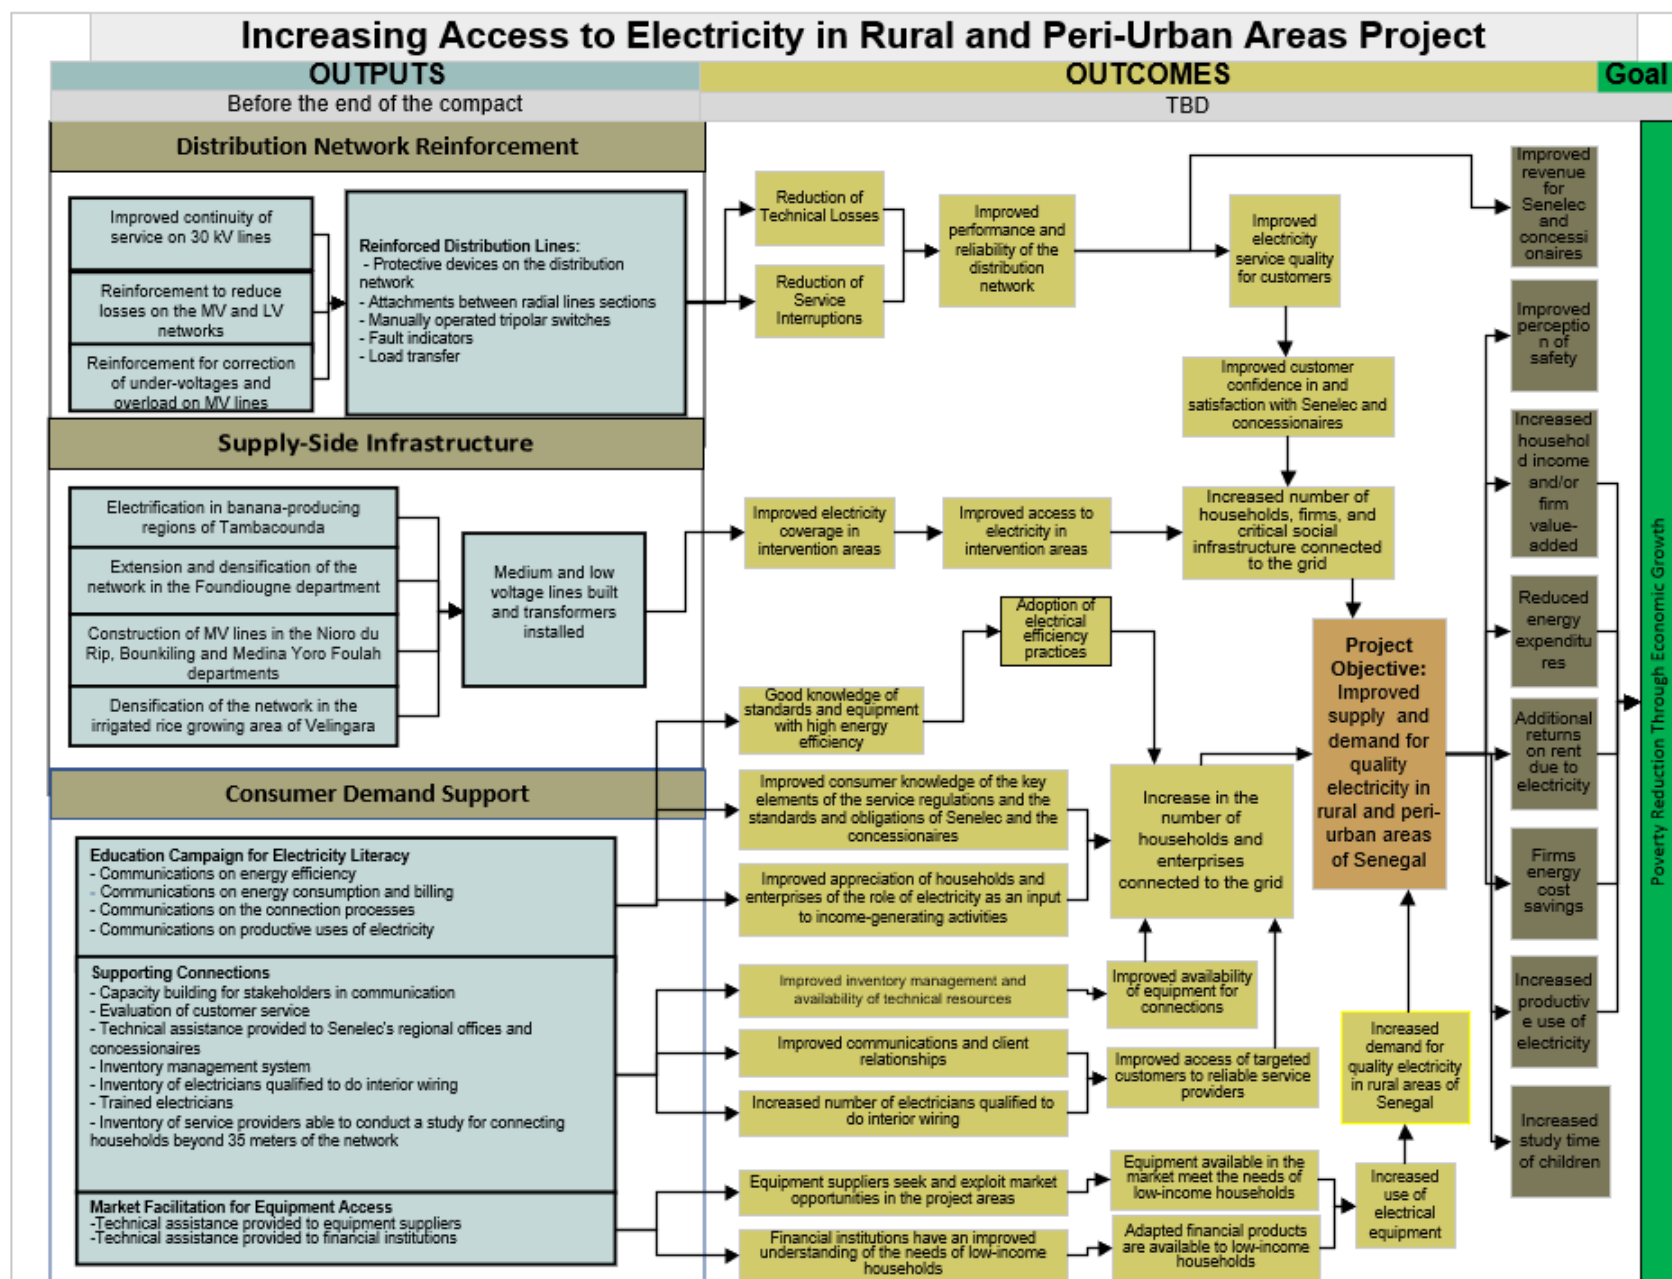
Increasing Access to Electricity in Rural and Peri-Urban Areas Project

OUTPUTS
Before the end of the compact

OUTCOMES
TBD

Goal

Distribution Network Reinforcement

Improved continuity of service on 30 kV lines

Reinforcement to reduce losses on the MV and LV networks

Reinforcement for correction of under-voltages and overload on MV lines

Reinforced Distribution Lines:
- Protective devices on the distribution network
- Attachments between radial lines sections
- Manually operated tripolar switches
- Fault indicators
- Load transfer

Supply-Side Infrastructure

Electrification in banana-producing regions of Tambacounda

Extension and densification of the network in the Foundiougne department

Construction of MV lines in the Nioro du Rip, Bounkiling and Medina Yoro Foulah departments

Densification of the network in the irrigated rice growing area of Velingara

Medium and low voltage lines built and transformers installed

Consumer Demand Support

Education Campaign for Electricity Literacy
- Communications on energy efficiency
- Communications on energy consumption and billing
- Communications on the connection processes
- Communications on productive uses of electricity

Supporting Connections
- Capacity building for stakeholders in communication
- Evaluation of customer service
- Technical assistance provided to Senelec's regional offices and concessionaires
- Inventory management system
- Inventory of electricians qualified to do interior wiring
- Trained electricians
- Inventory of service providers able to conduct a study for connecting households beyond 35 meters of the network

Market Facilitation for Equipment Access
-Technical assistance provided to equipment suppliers
-Technical assistance provided to financial institutions

Reduction of Technical Losses

Reduction of Service Interruptions

Improved performance and reliability of the distribution network

Improved electricity service quality for customers

Improved revenue for Senelec and concessionaires

Improved customer confidence in and satisfaction with Senelec and concessionaires

Improved electricity coverage in intervention areas

Improved access to electricity in intervention areas

Increased number of households, firms, and critical social infrastructure connected to the grid

Adoption of electrical efficiency practices

Good knowledge of standards and equipment with high energy efficiency

Improved consumer knowledge of the key elements of the service regulations and the standards and obligations of Senelec and the concessionaires

Improved appreciation of households and enterprises of the role of electricity as an input to income-generating activities

Increase in the number of households and enterprises connected to the grid

Project Objective: Improved supply and demand for quality electricity in rural and peri-urban areas of Senegal

Improved inventory management and availability of technical resources

Improved availability of equipment for connections

Improved communications and client relationships

Improved access of targeted customers to reliable service providers

Increased number of electricians qualified to do interior wiring

Increased demand for quality electricity in rural areas of Senegal

Equipment suppliers seek and exploit market opportunities in the project areas

Equipment available in the market meet the needs of low-income households

Increased use of electrical equipment

Financial institutions have an improved understanding of the needs of low-income households

Adapted financial products are available to low-income households

Improved perception of safety

Increased household income and/or firm value-added

Reduced energy expenditures

Additional returns on rent due to electricity

Firms energy cost savings

Increased productive use of electricity

Increased study time of children

Poverty Reduction Through Economic Growth